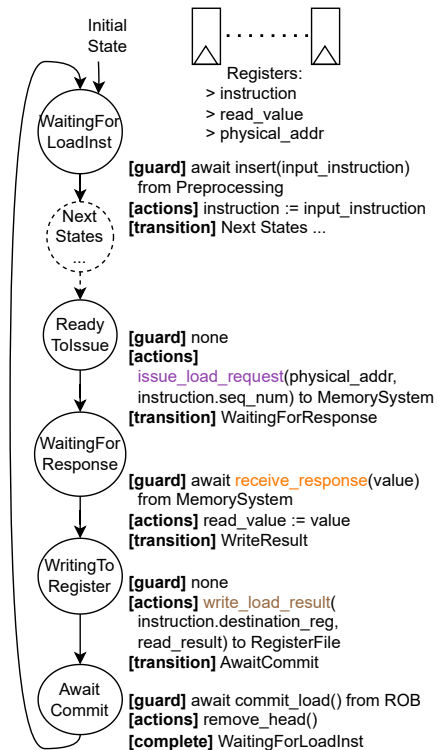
Initial State

Registers:
> instruction
> read_value
> physical_addr

WaitingFor LoadInst

[guard] await insert(input_instruction) from Preprocessing
[actions] instruction := input_instruction
[transition] Next States ...

Next States ...

Ready ToIssue

[guard] none
[actions] issue_load_request(physical_addr, instruction.seq_num) to MemorySystem
[transition] WaitingForResponse

WaitingFor Response

[guard] await receive_response(value) from MemorySystem
[actions] read_value := value
[transition] WriteResult

WritingTo Register

[guard] none
[actions] write_load_result( instruction.destination_reg, read_result) to RegisterFile
[transition] AwaitCommit

Await Commit

[guard] await commit_load() from ROB
[actions] remove_head()
[complete] WaitingForLoadInst